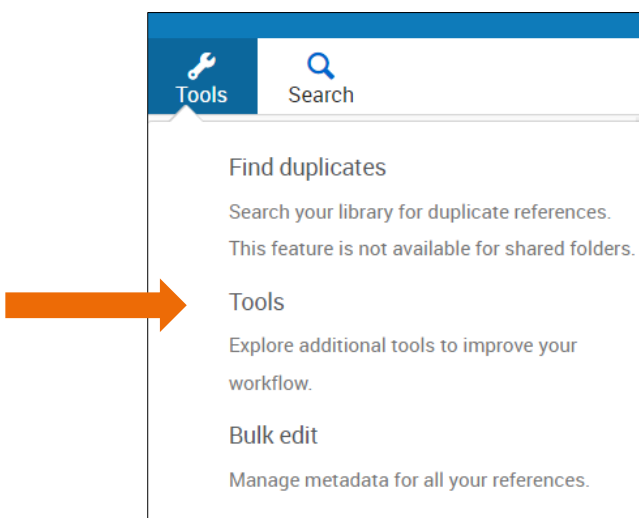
Tools

Search

Find duplicates

Search your library for duplicate references. This feature is not available for shared folders.

Tools

Explore additional tools to improve your workflow.

Bulk edit

Manage metadata for all your references.